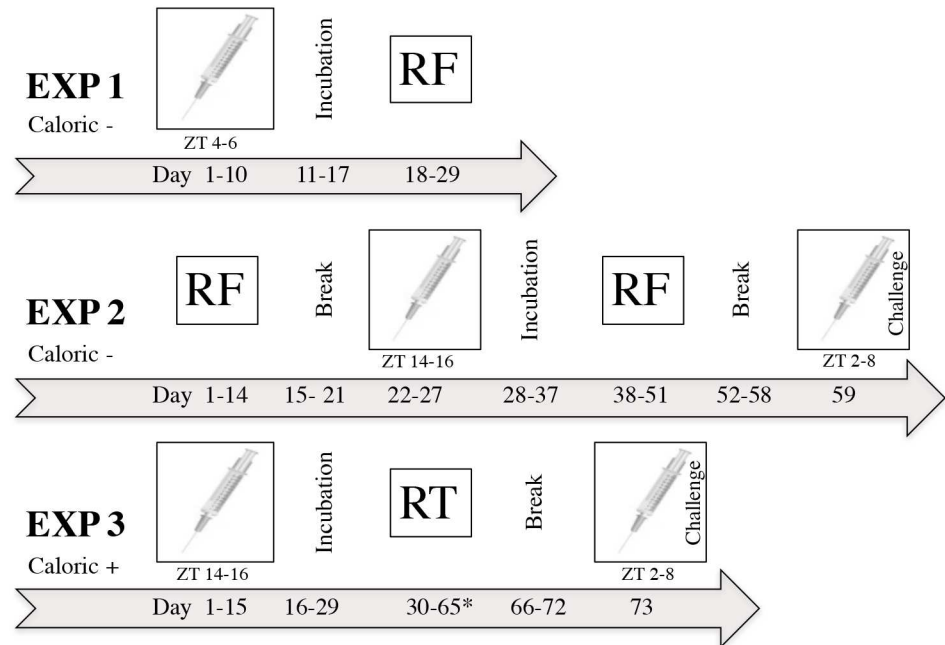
EXP 1
Caloric -

ZT 4-6

Incubation

RF

Day 1-10 11-17 18-29

EXP 2
Caloric -

RF

Break

ZT 14-16

Incubation

RF

Break

Challenge
ZT 2-8

Day 1-14 15- 21 22-27 28-37 38-51 52-58 59

EXP 3
Caloric +

ZT 14-16

Incubation

RT

Break

Challenge
ZT 2-8

Day 1-15 16-29 30-65* 66-72 73